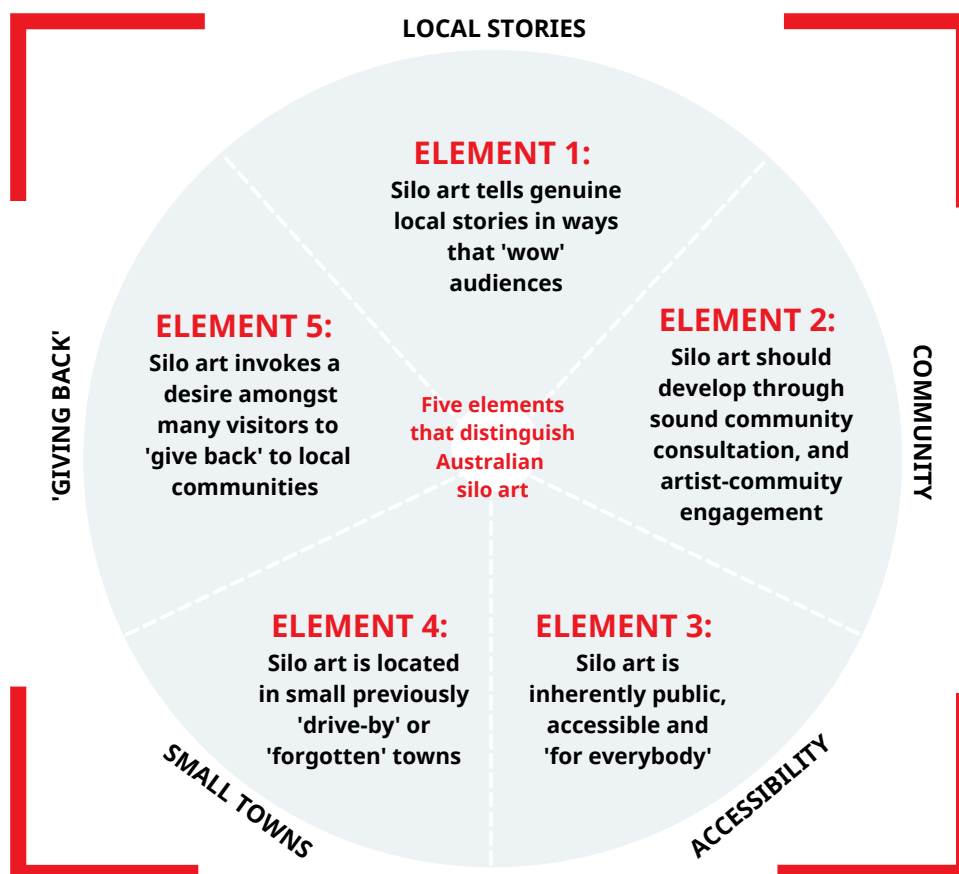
LOCAL STORIES

ELEMENT 1:
Silo art tells genuine local stories in ways that 'wow' audiences

COMMUNITY

ELEMENT 2:
Silo art should develop through sound community consultation, and artist-commuity engagement

ACCESSIBILITY

ELEMENT 3:
Silo art is inherently public, accessible and 'for everybody'

SMALL TOWNS

ELEMENT 4:
Silo art is located in small previously 'drive-by' or 'forgotten' towns

'GIVING BACK'

ELEMENT 5:
Silo art invokes a desire amongst many visitors to 'give back' to local communities

Five elements that distinguish Australian silo art